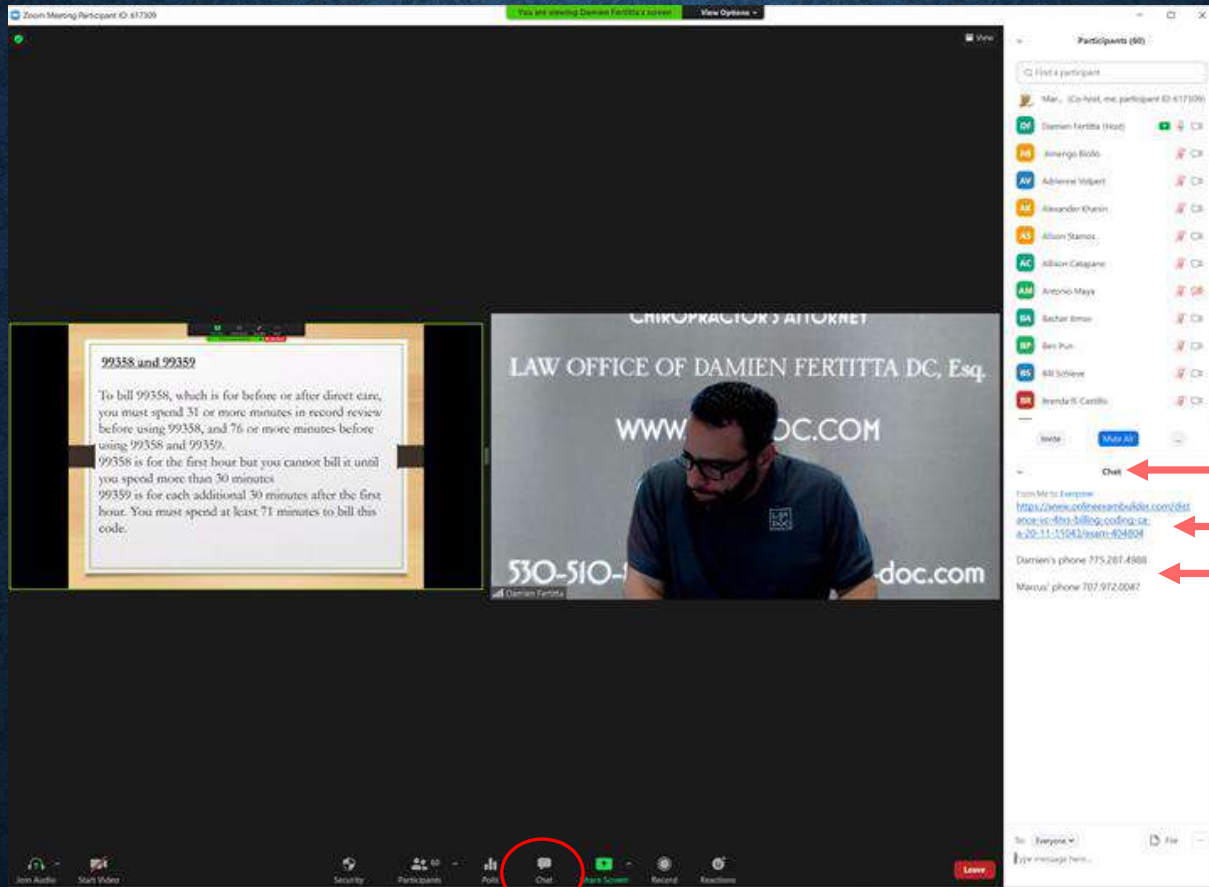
Zoom Meeting Participant ID: 617309

You are viewing Damien Fertitta's screen   View Options

View

99358 and 99359

To bill 99358, which is for before or after direct care, you must spend 31 or more minutes in record review before using 99358, and 76 or more minutes before using 99358 and 99359.
99358 is for the first hour but you cannot bill it until you spend more than 30 minutes
99359 is for each additional 30 minutes after the first hour. You must spend at least 71 minutes to bill this code.

CHIROPRACTOR'S ATTORNEY
LAW OFFICE OF DAMIEN FERTITTA DC, Esq.
WWW.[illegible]DC.COM
530-510-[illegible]-doc.com

Damien Fertitta

Participants (60)

Find a participant

Mar... (Co-host, me, participant ID: 617309)
DF Damien Fertitta (Host)
AB Amengo Biollo
AV Adrienne Volpert
AK Alexander Kharin
AS Alison Stamos
AC Allison Catapano
AM Antonio Maya
BA Bashar Amor
BP Ben Pun
BS Bill Schleve
BR Brenda R. Castillo

Invite   Mute All   ...

Chat

From Me to Everyone:
https://www.onlineexambuilder.com/distance-ic-4hrs-billing-coding-ca-a-20-11-15042/exam-404804

Damien's phone 775.287.4988

Marcus' phone 707.972.0047

To: Everyone   File   ...
Type message here...

Join Audio   Start Video   Security   Participants 60   Polls   Chat   Share Screen   Record   Reactions   Leave